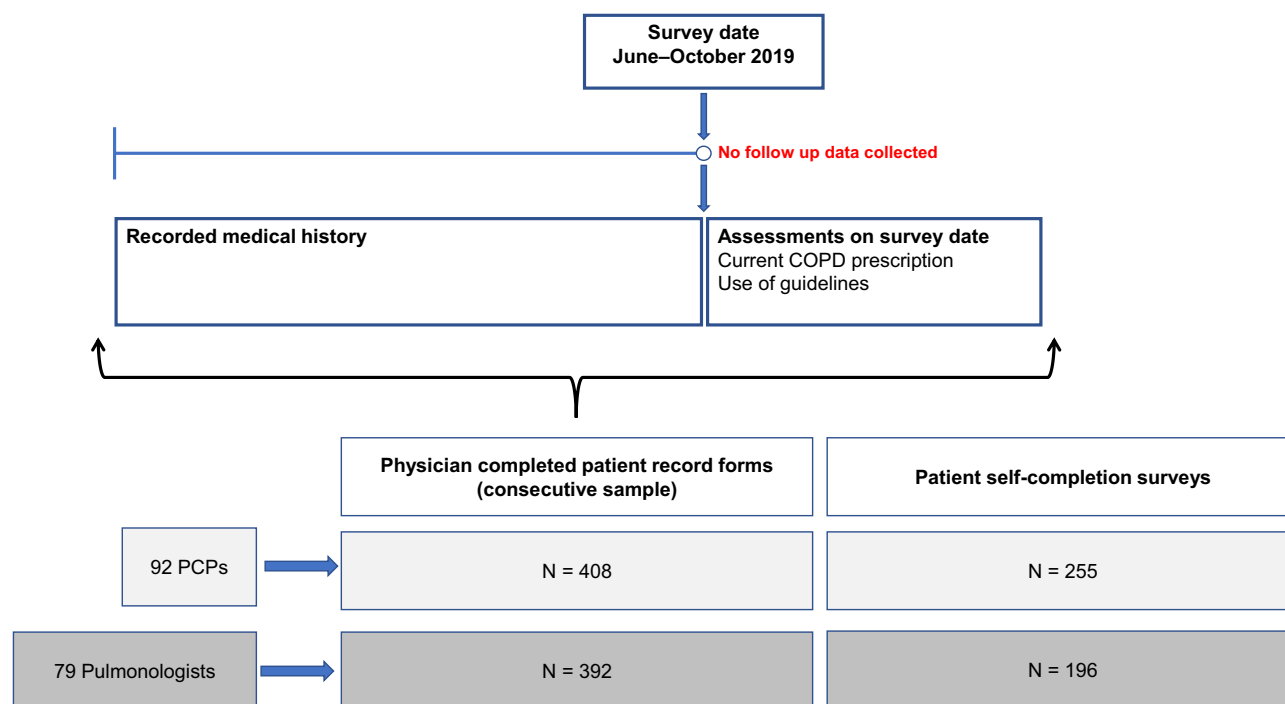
Survey date
June–October 2019

No follow up data collected

Recorded medical history

Assessments on survey date
Current COPD prescription
Use of guidelines

|  | Physician completed patient record forms (consecutive sample) | Patient self-completion surveys |
|---|---|---|
| 92 PCPs | N = 408 | N = 255 |
| 79 Pulmonologists | N = 392 | N = 196 |